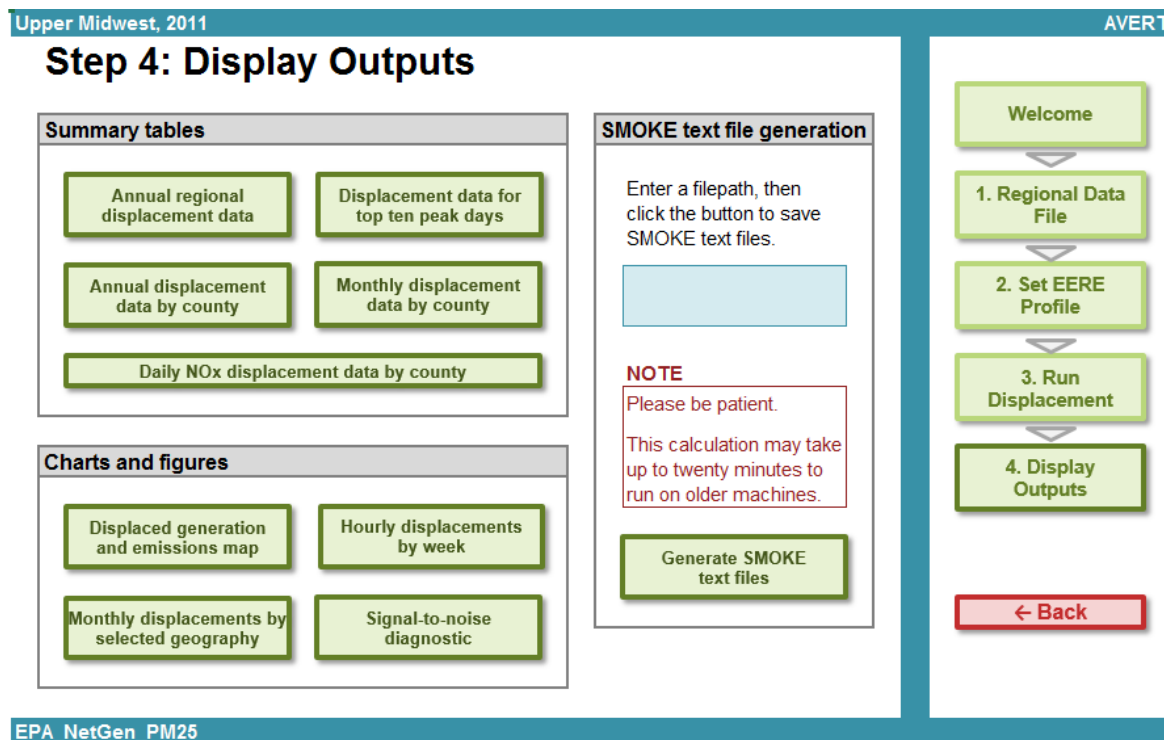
Upper Midwest, 2011

AVERT

Step 4: Display Outputs

Summary tables

Annual regional displacement data

Displacement data for top ten peak days

Annual displacement data by county

Monthly displacement data by county

Daily NOx displacement data by county

Charts and figures

Displaced generation and emissions map

Hourly displacements by week

Monthly displacements by selected geography

Signal-to-noise diagnostic

SMOKE text file generation

Enter a filepath, then click the button to save SMOKE text files.

NOTE

Please be patient.

This calculation may take up to twenty minutes to run on older machines.

Generate SMOKE text files

Welcome

1. Regional Data File

2. Set EERE Profile

3. Run Displacement

4. Display Outputs

← Back

EPA NetGen PM25